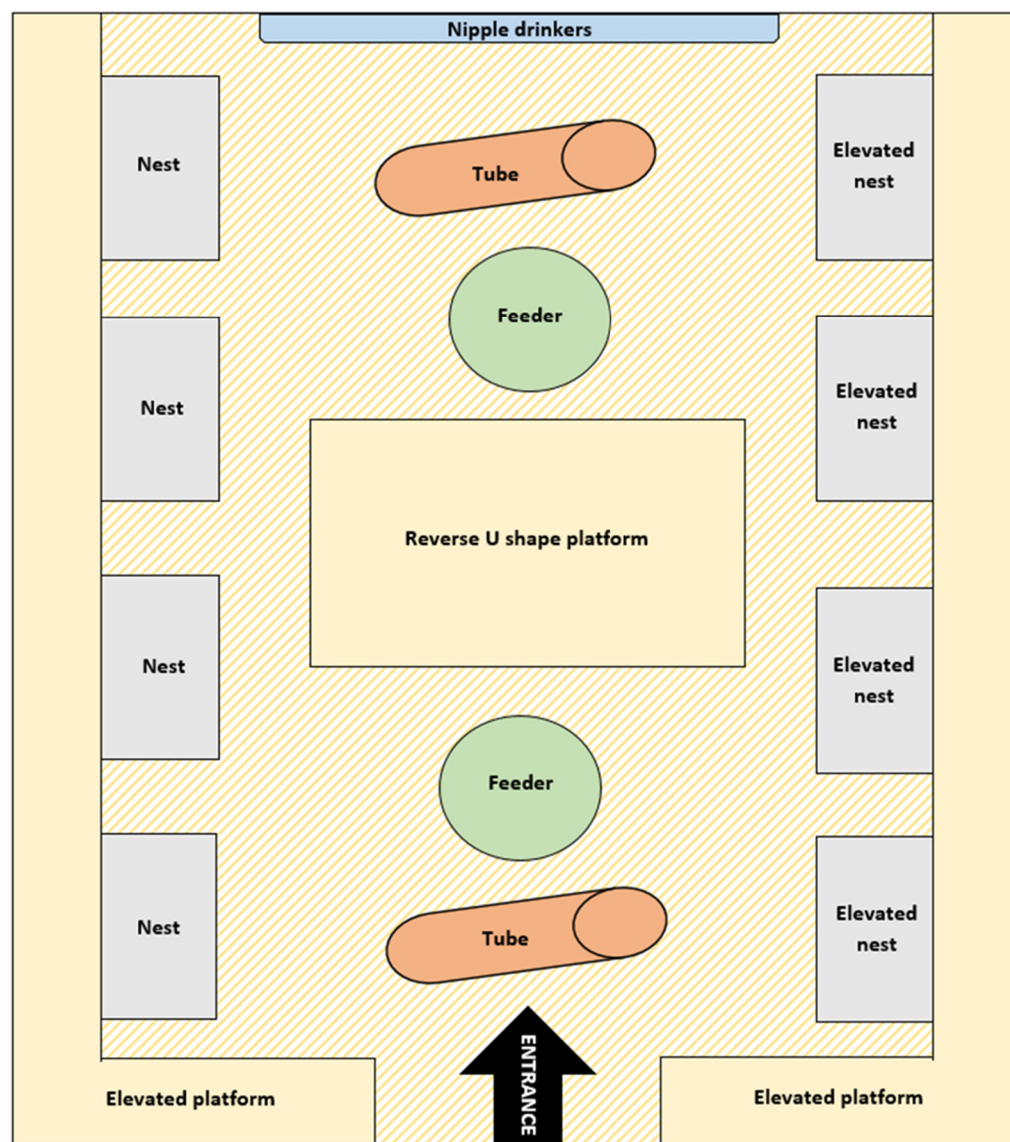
Nipple drinkers

Nest

Tube

Elevated nest

Feeder

Nest

Elevated nest

Reverse U shape platform

Nest

Elevated nest

Feeder

Nest

Tube

Elevated nest

ENTRANCE

Elevated platform

Elevated platform